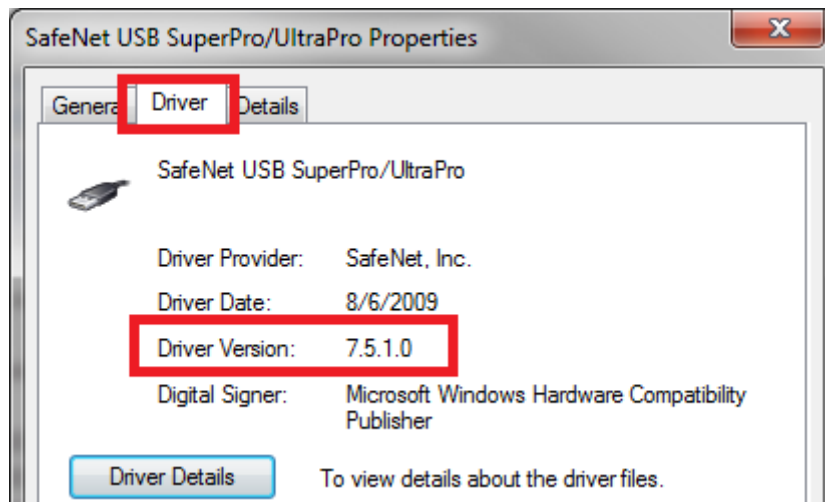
SafeNet USB SuperPro/UltraPro Properties

X

Genera

Driver

Details

SafeNet USB SuperPro/UltraPro

| | |
|---|---|
| Driver Provider: | SafeNet, Inc. |
| Driver Date: | 8/6/2009 |
| Driver Version: | 7.5.1.0 |
| Digital Signer: | Microsoft Windows Hardware Compatibility Publisher |

Driver Details

To view details about the driver files.